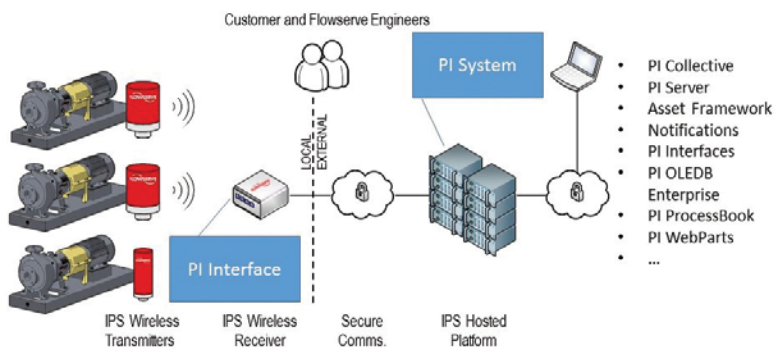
Customer and Flowserve Engineers

LOCAL
EXTERNAL

PI System

- PI Collective
- PI Server
- Asset Framework
- Notifications
- PI Interfaces
- PI OLEDB Enterprise
- PI ProcessBook
- PI WebParts
- ...

PI Interface

IPS Wireless Transmitters

IPS Wireless Receiver

Secure Comms.

IPS Hosted Platform